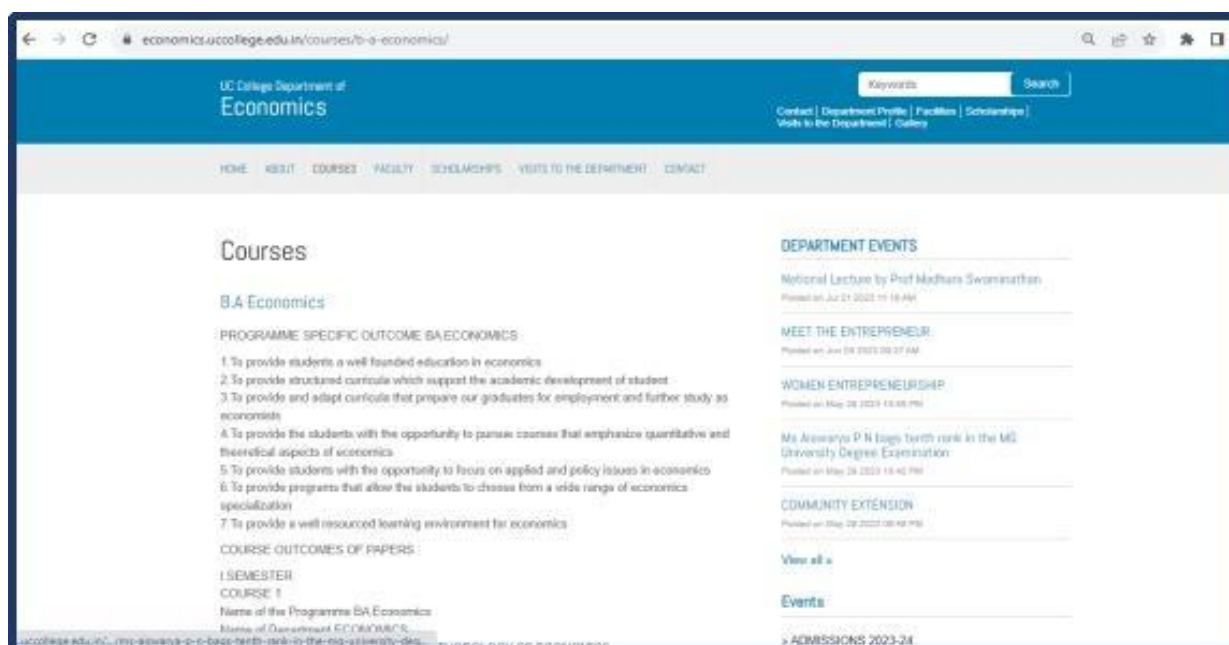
economics.uccollege.edu.in/courses/b-a-economics/

UC College Department of
Economics

Keywords
Search

Contact | Department Profile | Facilities | Scholarships | Visits to the Department | Gallery

HOME ABOUT COURSES FACULTY SCHOLARSHIPS VISITS TO THE DEPARTMENT CONTACT

Courses

B.A Economics

PROGRAMME SPECIFIC OUTCOME BA ECONOMICS

1.To provide students a well founded education in economics
2.To provide structured curricula which support the academic development of student
3.To provide and adapt curricula that prepare our graduates for employment and further study as economists
4.To provide the students with the opportunity to pursue courses that emphasize quantitative and theoretical aspects of economics
5.To provide students with the opportunity to focus on applied and policy issues in economics
6.To provide programs that allow the students to choose from a wide range of economics specialization
7.To provide a well resourced learning environment for economics

COURSE OUTCOMES OF PAPERS

I SEMESTER
COURSE 1
Name of the Programme BA Economics
Name of Department ECONOMICS
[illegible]

DEPARTMENT EVENTS

National Lecture by Prof Madhura Swaminathan
Posted on Jul 21 2023 11:18 AM

MEET THE ENTREPRENEUR
Posted on Jun 09 2023 09:37 AM

WOMEN ENTREPRENEURSHIP
Posted on May 26 2023 13:48 PM

Ms Aiswarya P N bags tenth rank in the MG University Degree Examination
Posted on May 26 2023 13:40 PM

COMMUNITY EXTENSION
Posted on May 26 2023 08:48 PM

View all »

Events

> ADMISSIONS 2023-24

uccollege.edu.in/.../ms-aiswarya-p-n-bags-tenth-rank-in-the-mg-university-deg...